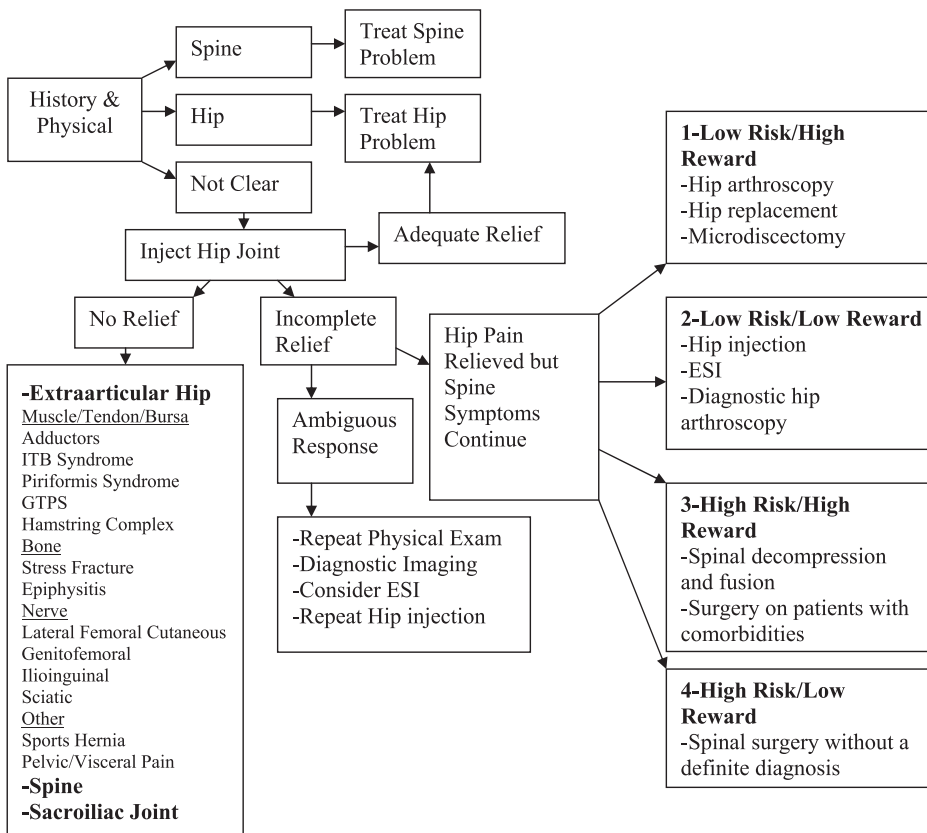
History & Physical

Spine

Treat Spine Problem

Hip

Treat Hip Problem

Not Clear

Inject Hip Joint

Adequate Relief

No Relief

Incomplete Relief

-Extraarticular Hip
Muscle/Tendon/Bursa
Adductors
ITB Syndrome
Piriformis Syndrome
GTPS
Hamstring Complex
Bone
Stress Fracture
Epiphysitis
Nerve
Lateral Femoral Cutaneous
Genitofemoral
Ilioinguinal
Sciatic
Other
Sports Hernia
Pelvic/Visceral Pain
-Spine
-Sacroiliac Joint

Ambiguous Response

-Repeat Physical Exam
-Diagnostic Imaging
-Consider ESI
-Repeat Hip injection

Hip Pain Relieved but Spine Symptoms Continue

1-Low Risk/High Reward
-Hip arthroscopy
-Hip replacement
-Microdiscectomy

2-Low Risk/Low Reward
-Hip injection
-ESI
-Diagnostic hip arthroscopy

3-High Risk/High Reward
-Spinal decompression and fusion
-Surgery on patients with comorbidities

4-High Risk/Low Reward
-Spinal surgery without a definite diagnosis